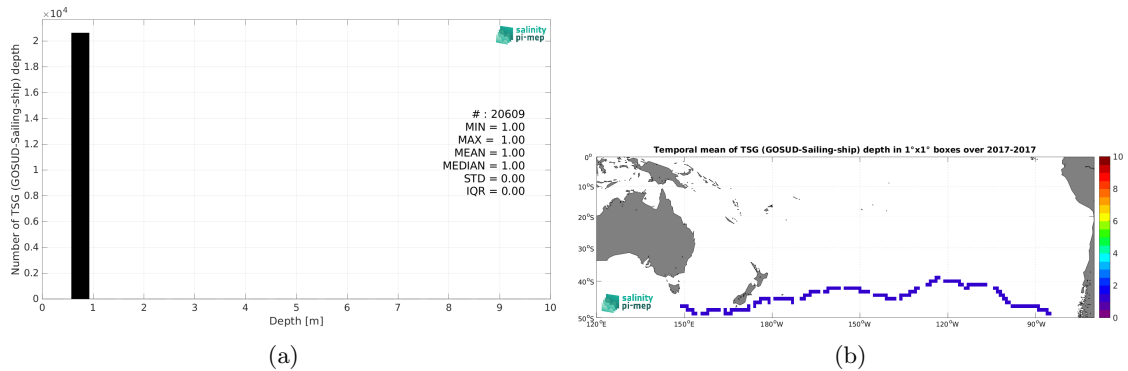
$\times 10^4$

2
1.8
1.6
1.4
1.2
1
0.8
0.6
0.4
0.2
0

Number of TSG (GOSUD-Sailing-ship) depth

salinity pi-mep

# : 20609
MIN = 1.00
MAX = 1.00
MEAN = 1.00
MEDIAN = 1.00
STD = 0.00
IQR = 0.00

0 1 2 3 4 5 6 7 8 9 10

Depth [m]

(a)

Temporal mean of TSG (GOSUD-Sailing-ship) depth in 1°x1° boxes over 2017-2017

0°
10°S
20°S
30°S
40°S
50°S

120°E 150°E 180°W 150°W 120°W 90°W

salinity pi-mep

10
8
6
4
2
0

(b)